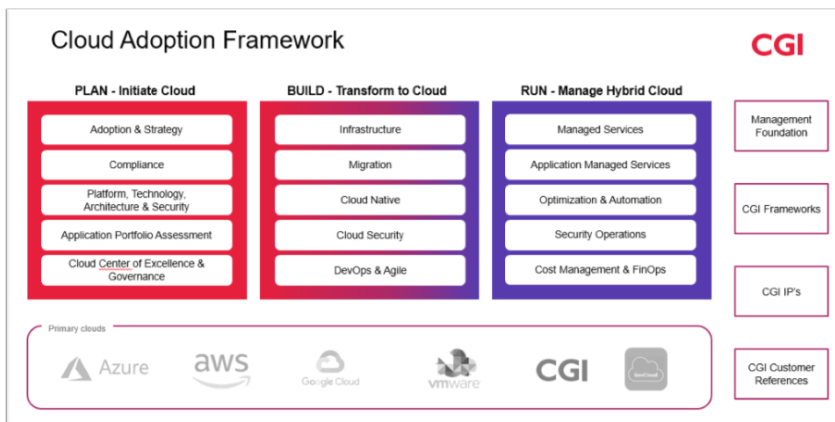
Cloud Adoption Framework

CGI

PLAN - Initiate Cloud

Adoption & Strategy

Compliance

Platform, Technology, Architecture & Security

Application Portfolio Assessment

Cloud Center of Excellence & Governance

BUILD - Transform to Cloud

Infrastructure

Migration

Cloud Native

Cloud Security

DevOps & Agile

RUN - Manage Hybrid Cloud

Managed Services

Application Managed Services

Optimization & Automation

Security Operations

Cost Management & FinOps

Management Foundation

CGI Frameworks

CGI IP's

CGI Customer References

Primary clouds

Azure

aws

Google Cloud

vmware

CGI

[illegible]